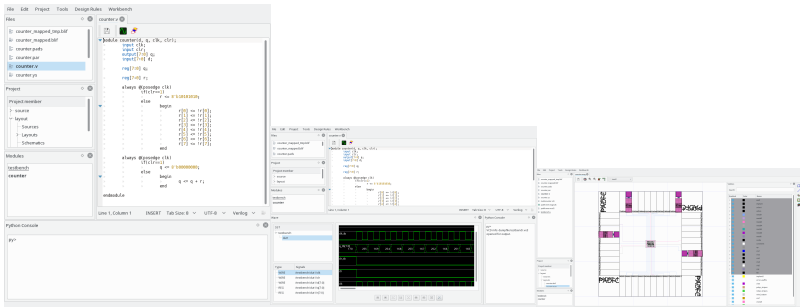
File Edit Project Tools Design Rules Workbench

Files
counter_mapped_tmp.blif
counter_mapped.blif
counter.pads
counter.par
counter.v
counter.ys

Project
Project member
sources
layout
Sources
Layouts
Schematics

Modules
testbench
counter

Python Console
$>>$

counter.v

module counter(d, q, clk, ctrl);
input clk;
input ctrl;
output[7:0] q;
input[7:0] d;

reg[7:0] q;

reg[7:0] r;

always @(posedge clk)
if(ctrl==1)
r <= 8'b00000000;
else
begin
r[0] <= !r[0];
r[1] <= !r[1];
r[2] <= !r[2];
r[3] <= !r[3];
r[4] <= !r[4];
r[5] <= !r[5];
r[6] <= !r[6];
r[7] <= !r[7];
end

always @(posedge clk)
if(ctrl==1)
q <= 8'b00000000;
else
begin
q <= q + r;
end

endmodule

Line 1, Column 1 INSERT Tab Size: 8 UTF-8 Verilog

PADS PADS PADS PADS